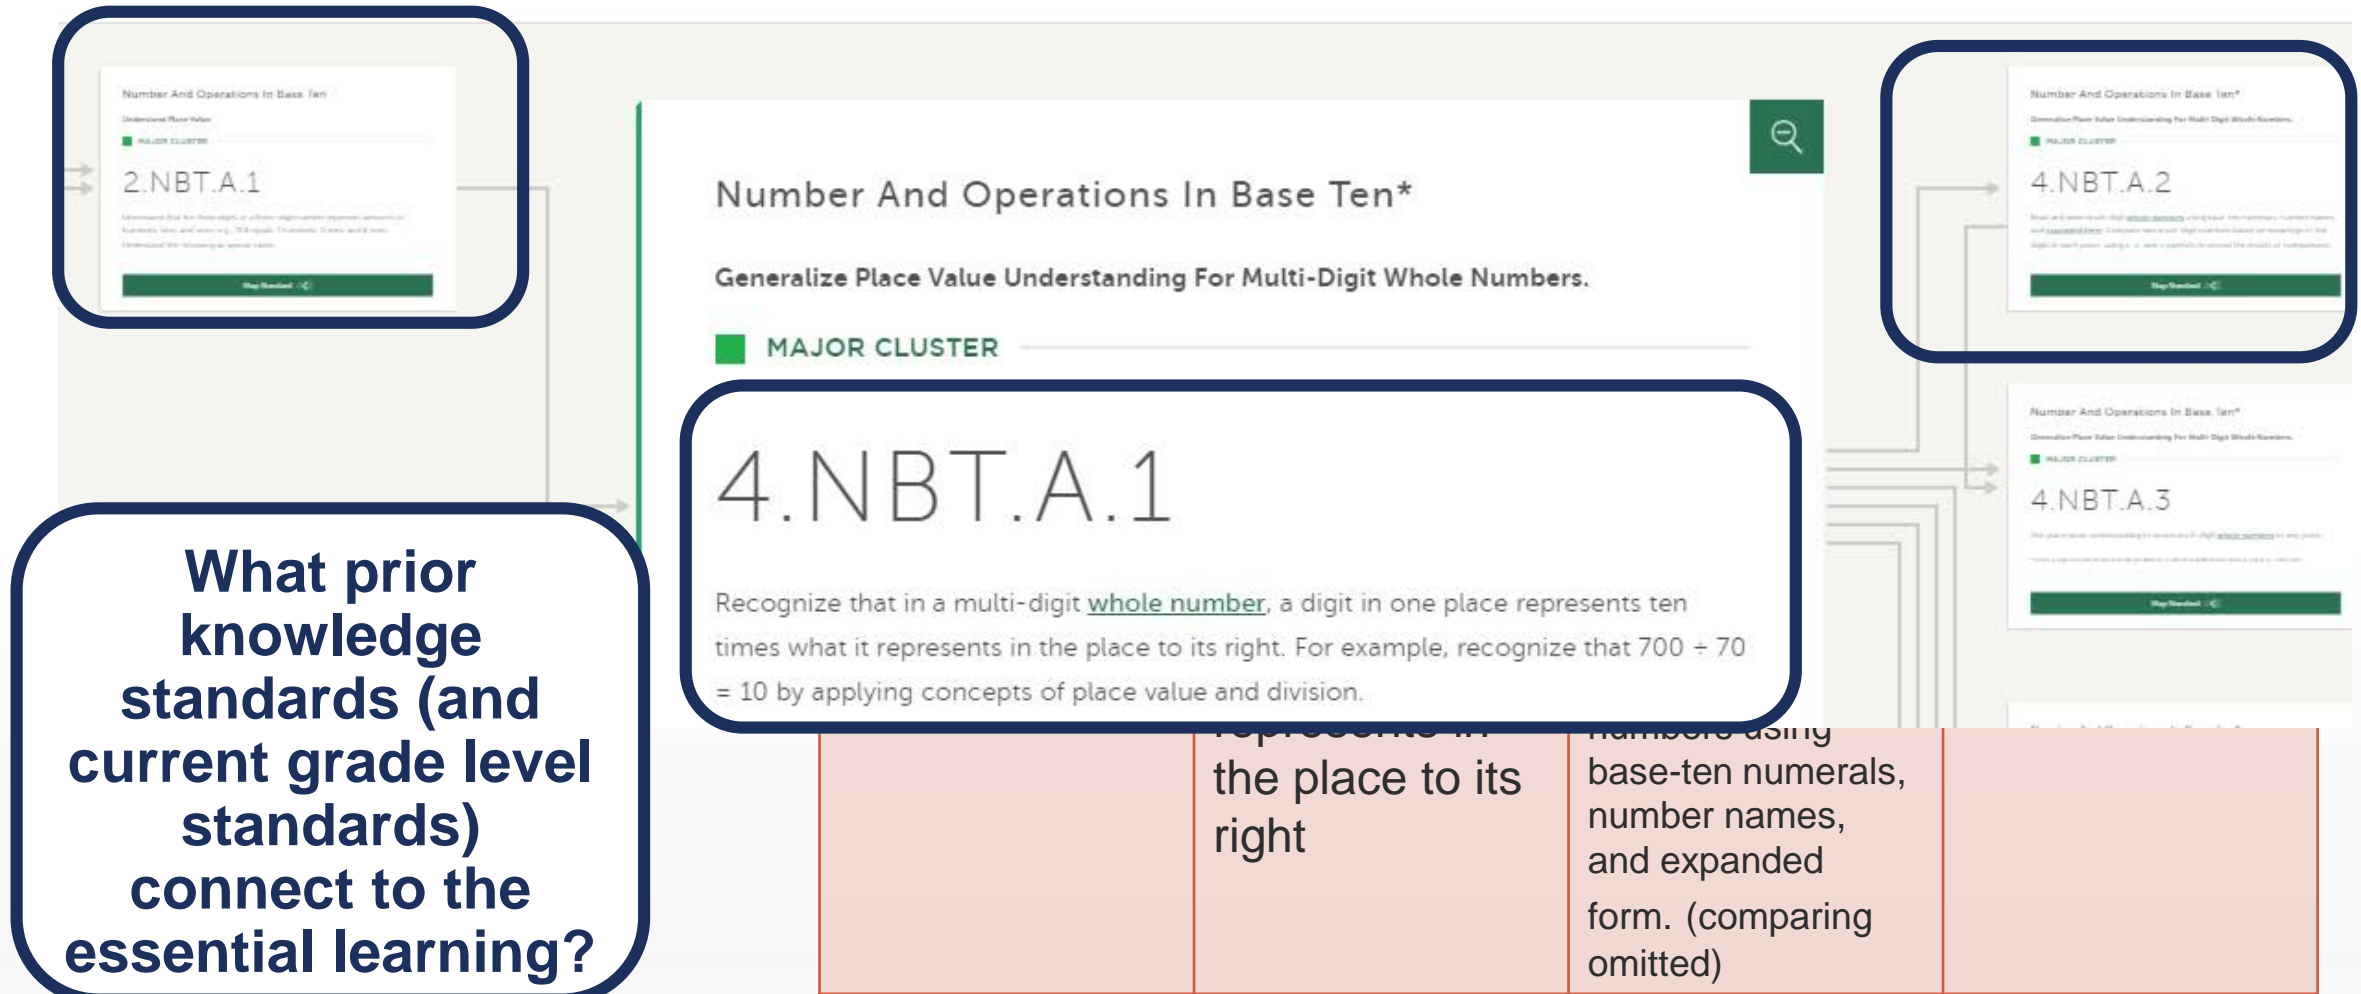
Number And Operations In Base Ten

2.NBT.A.1

Number And Operations In Base Ten*

Generalize Place Value Understanding For Multi-Digit Whole Numbers.

MAJOR CLUSTER

4.NBT.A.1

Recognize that in a multi-digit whole number, a digit in one place represents ten times what it represents in the place to its right. For example, recognize that 700 ÷ 70 = 10 by applying concepts of place value and division.

Number And Operations In Base Ten*

4.NBT.A.2

Number And Operations In Base Ten*

4.NBT.A.3

What prior knowledge standards (and current grade level standards) connect to the essential learning?

| | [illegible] the place to its right | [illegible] base-ten numerals, number names, and expanded form. (comparing omitted) | |